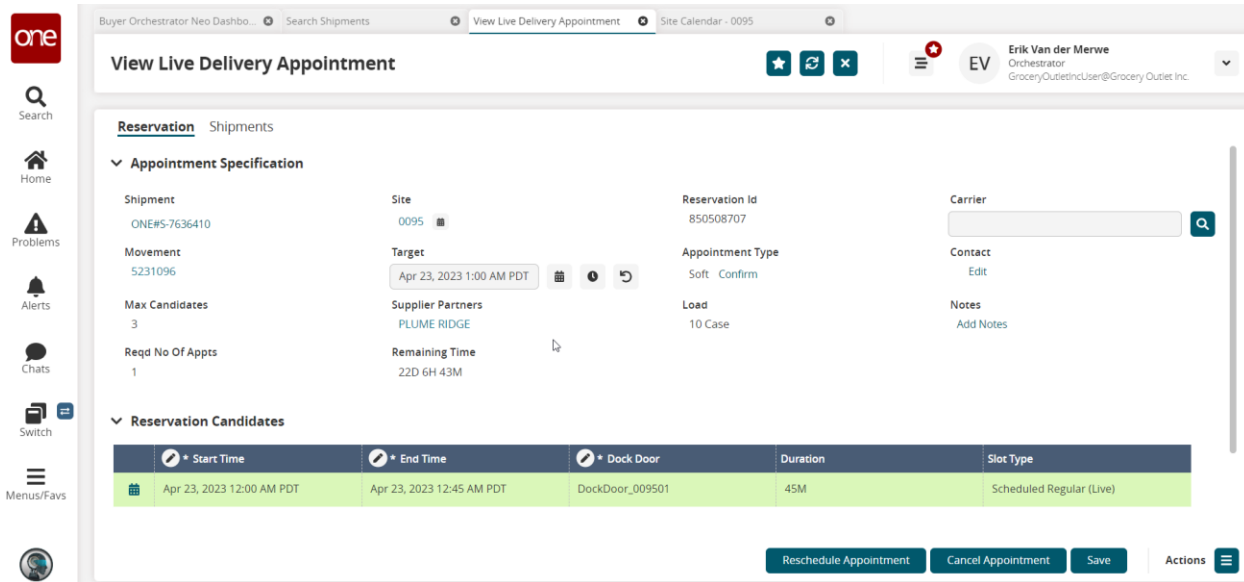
one
Search
Home
Problems
Alerts
Chats
Switch
Menus/Favs

Buyer Orchestrator Neo Dashbo... Search Shipments View Live Delivery Appointment Site Calendar - 0095

View Live Delivery Appointment

EV Erik Van der Merwe
Orchestrator
GroceryOutletIncUser@Grocery Outlet Inc.

Reservation Shipments

Appointment Specification

Shipment
ONE#S-7636410

Site
0095

Reservation Id
850508707

Carrier

Movement
5231096

Target
Apr 23, 2023 1:00 AM PDT

Appointment Type
Soft Confirm

Contact
Edit

Max Candidates
3

Supplier Partners
PLUME RIDGE

Load
10 Case

Notes
Add Notes

Reqd No Of Appts
1

Remaining Time
22D 6H 43M

Reservation Candidates

| | * Start Time | * End Time | * Dock Door | Duration | Slot Type |
|---|---|---|---|---|---|
| | Apr 23, 2023 12:00 AM PDT | Apr 23, 2023 12:45 AM PDT | DockDoor_009501 | 45M | Scheduled Regular (Live) |

Reschedule Appointment Cancel Appointment Save Actions